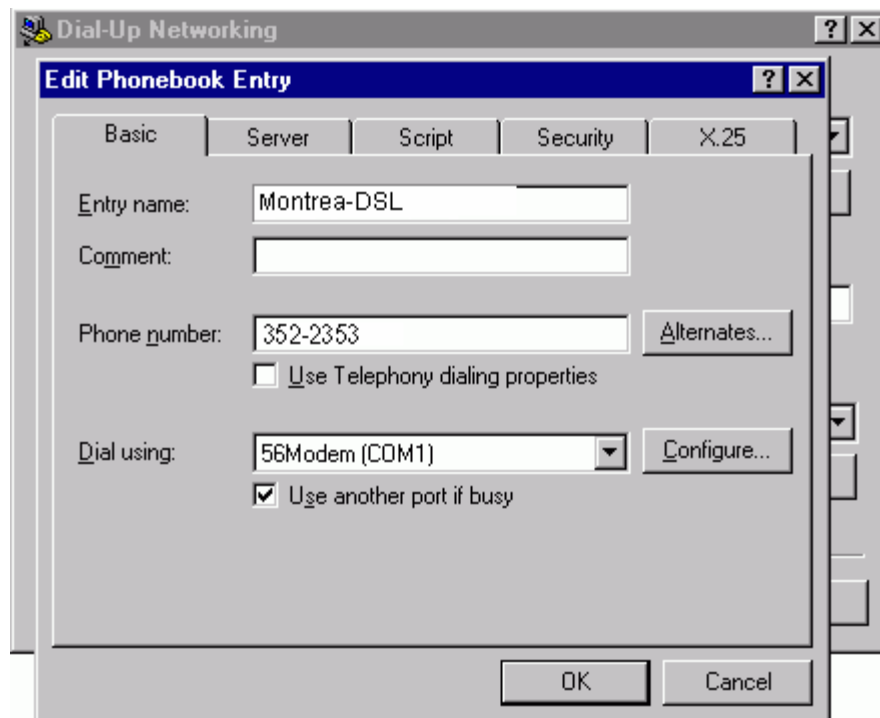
Dial-Up Networking

?
X

Edit Phonebook Entry

?
X

Basic
Server
Script
Security
X.25

Entry name: Montrea-DSL

Comment:

Phone number: 352-2353

Alternates...

Use Telephony dialing properties

Dial using: 56Modem (COM1)

Configure...

Use another port if busy

OK
Cancel